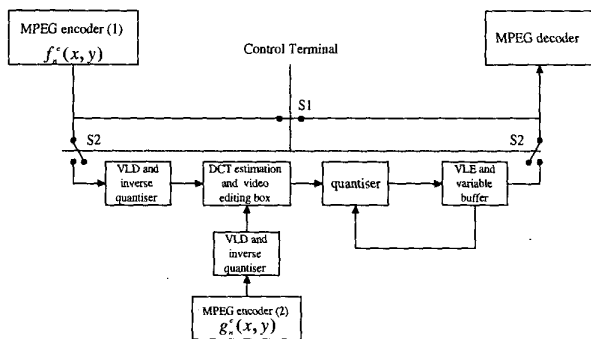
MPEG encoder (1)
$f_n^e(x, y)$

Control Terminal

MPEG decoder

S1

S2

S2

VLD and inverse quantiser

DCT estimation and video editing box

quantiser

VLE and variable buffer

VLD and inverse quantiser

MPEG encoder (2)
$g_n^e(x, y)$